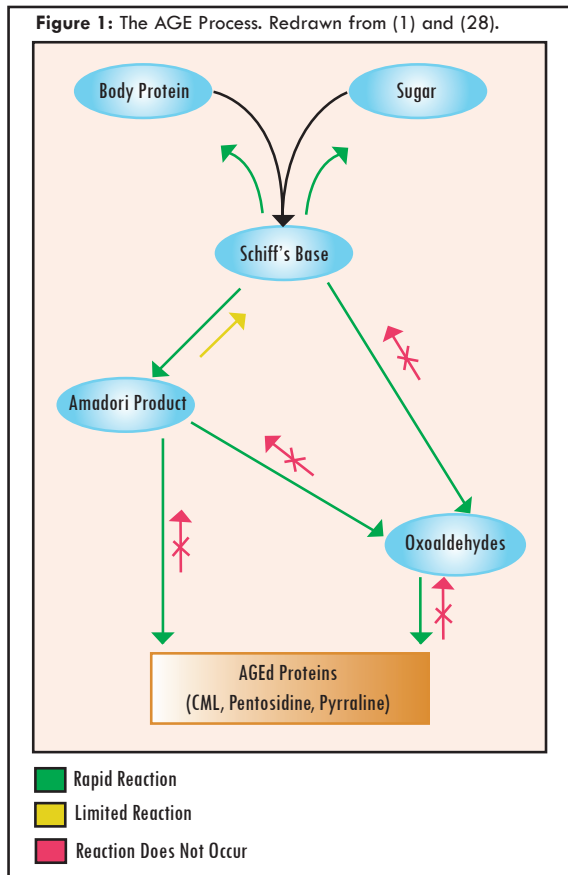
**Figure 1:** The AGE Process. Redrawn from (1) and (28).

Body Protein

Sugar

Schiff's Base

Amadori Product

Oxoaldehydes

AGEd Proteins
(CML, Pentosidine, Pyrraline)

Rapid Reaction

Limited Reaction

Reaction Does Not Occur